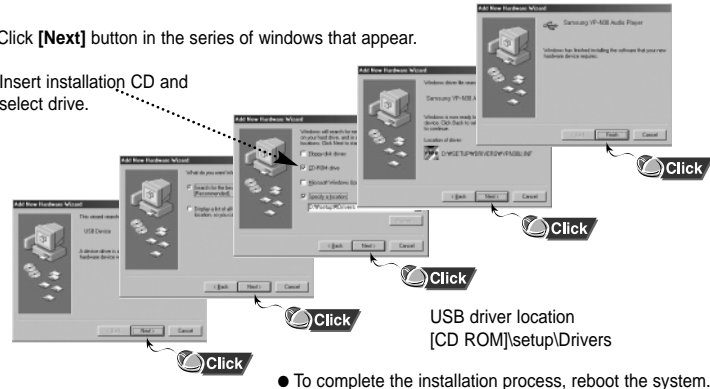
Click **[Next]** button in the series of windows that appear.

Insert installation CD and select drive.

Add New Hardware Wizard

Samsung YP-N30 Audio Player

Windows has finished installing the software that your new hardware device requires.

< Back Finish Cancel

Add New Hardware Wizard

Windows driver file search for the device:

Samsung YP-N30 A

Windows is now ready to install the best driver for this device. Click Back to select a different driver, or click Next to continue.

Location of driver:

D:\SETUP\DRIVERS\YPN30USB.INF

< Back Next > Cancel

Add New Hardware Wizard

Windows will search for new drivers in its driver database on your hard drive, and in any of the following selected locations. Click Next to start the search.

Floppy disk drives

CD-ROM drive

Microsoft Windows Update

Specify a location:

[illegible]

Browse...

< Back Next > Cancel

Add New Hardware Wizard

What do you want Windows to do?

Search for the best driver for your device. (Recommended).

Display a list of all the drivers in a specific location, so you can select the driver you want.

< Back Next > Cancel

Add New Hardware Wizard

This wizard searches for new drivers for:

USB Device

A device driver is a software program that makes a hardware device work.

< Back Next > Cancel

Click

Click

Click

Click

Click

USB driver location
[CD ROM]\setup\Drivers

● To complete the installation process, reboot the system.